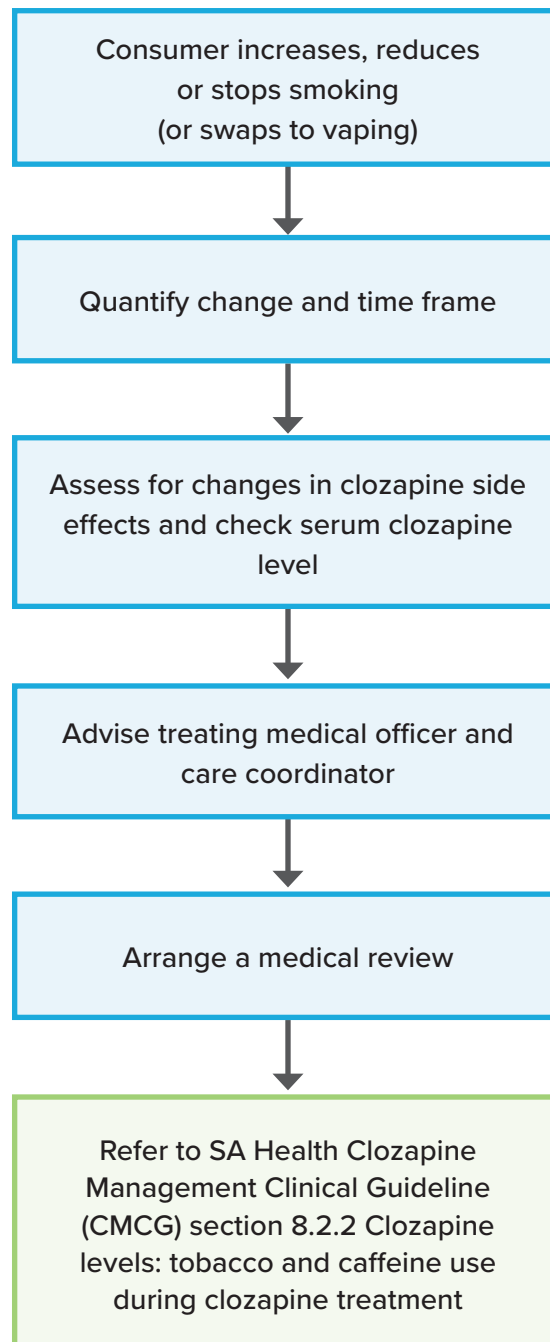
Consumer increases, reduces or stops smoking (or swaps to vaping)

Quantify change and time frame

Assess for changes in clozapine side effects and check serum clozapine level

Advise treating medical officer and care coordinator

Arrange a medical review

Refer to SA Health Clozapine Management Clinical Guideline (CMCG) section 8.2.2 Clozapine levels: tobacco and caffeine use during clozapine treatment